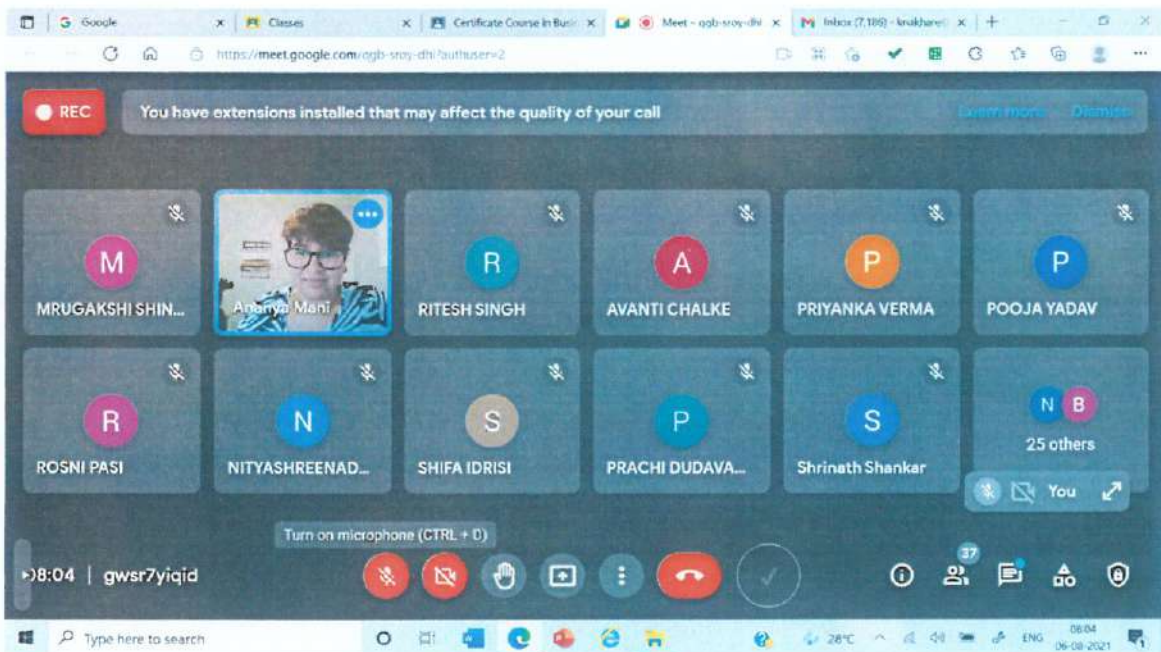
Google
Classes
Certificate Course in Busi
Meet - qgb-sroy-dhi
Inbox (7,186) - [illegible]

https://meet.google.com/qgb-sroy-dhi?authuser=2

REC
You have extensions installed that may affect the quality of your call
Learn more
Dismiss

M
MRUGAKSHI SHIN...
Ananya Mani
R
RITESH SINGH
A
AVANTI CHALKE
P
PRIYANKA VERMA
P
POOJA YADAV
R
ROSNI PASI
N
NITYASHREENAD...
S
SHIFA IDRISI
P
PRACHI DUDAVA...
S
Shrinath Shankar
N B
25 others
You

Turn on microphone (CTRL + D)

08:04 | gwsr7yiqid
37

Type here to search
28°C
ENG
08:04
06-08-2021